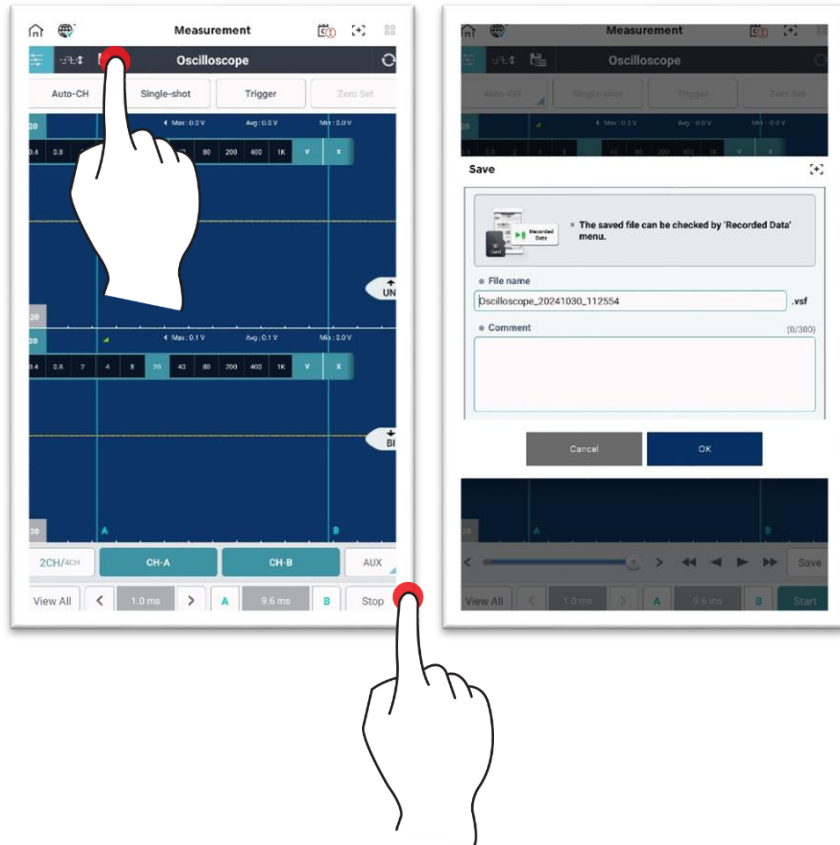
Measurement

Oscilloscope

Auto-CH

Single-shot

Trigger

Zero Set

20

Max : 0.2 V

Avg : 0.0 V

Min : 0.0 V

0.4 0.8 80 200 400 1K V X

UN

20

20

Max : 0.1 V

Avg : 0.1 V

Min : 0.0 V

0.4 0.8 2 4 8 20 40 80 200 400 1K V X

BI

20

A

B

2CH/4CH

CH-A

CH-B

AUX

View All

1.0 ms

A

9.6 ms

B

Stop

Measurement

Oscilloscope

Auto-CH

Single-shot

Trigger

Zero Set

Max : 0.2 V

Avg : 0.0 V

Min : 0.0 V

Save

Recorded Data

The saved file can be checked by 'Recorded Data' menu.

File name

Oscilloscope_20241030_112554

.vsf

Comment

(0/300)

Cancel

OK

A

B

Save

View All

1.0 ms

A

9.6 ms

B

Start